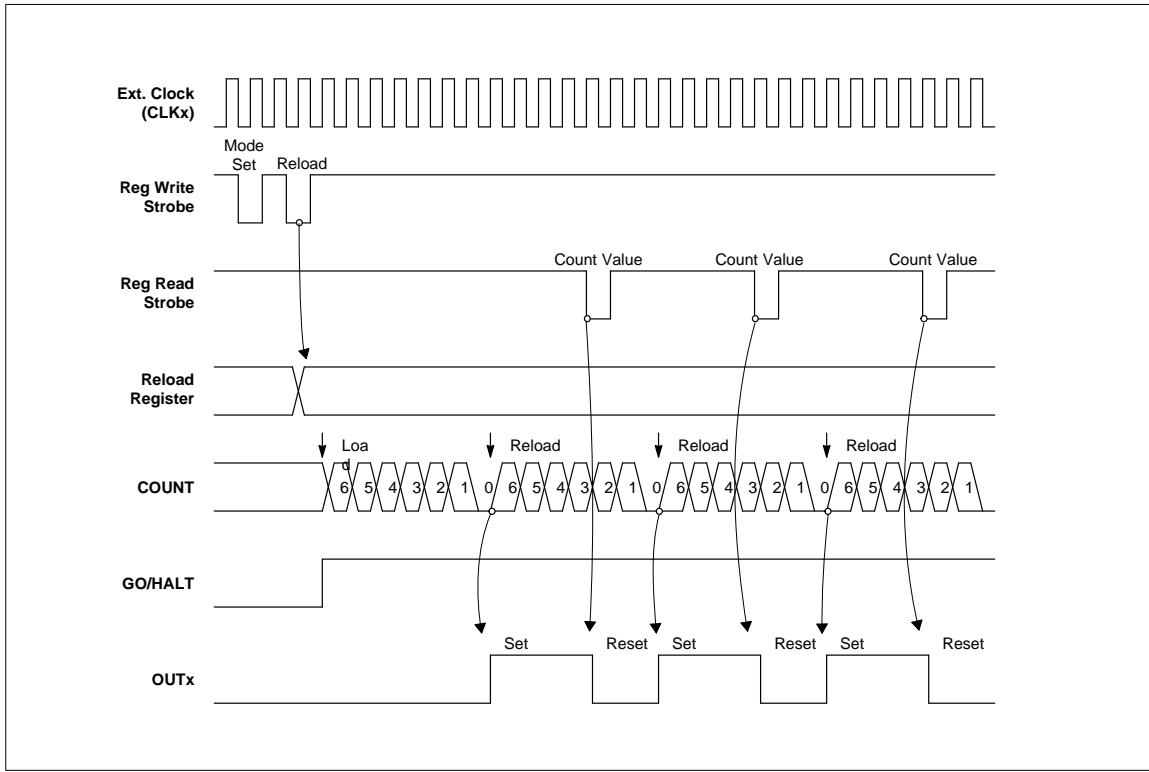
Ext. Clock (CLKx)

Mode Set Reload

Reg Write Strobe

Count Value Count Value Count Value

Reg Read Strobe

Reload Register

Loa d Reload Reload Reload

COUNT 6 5 4 3 2 1 0 6 5 4 3 2 1 0 6 5 4 3 2 1 0 6 5 4 3 2 1

GO/HALT

Set Reset Set Reset Set Reset

OUTx